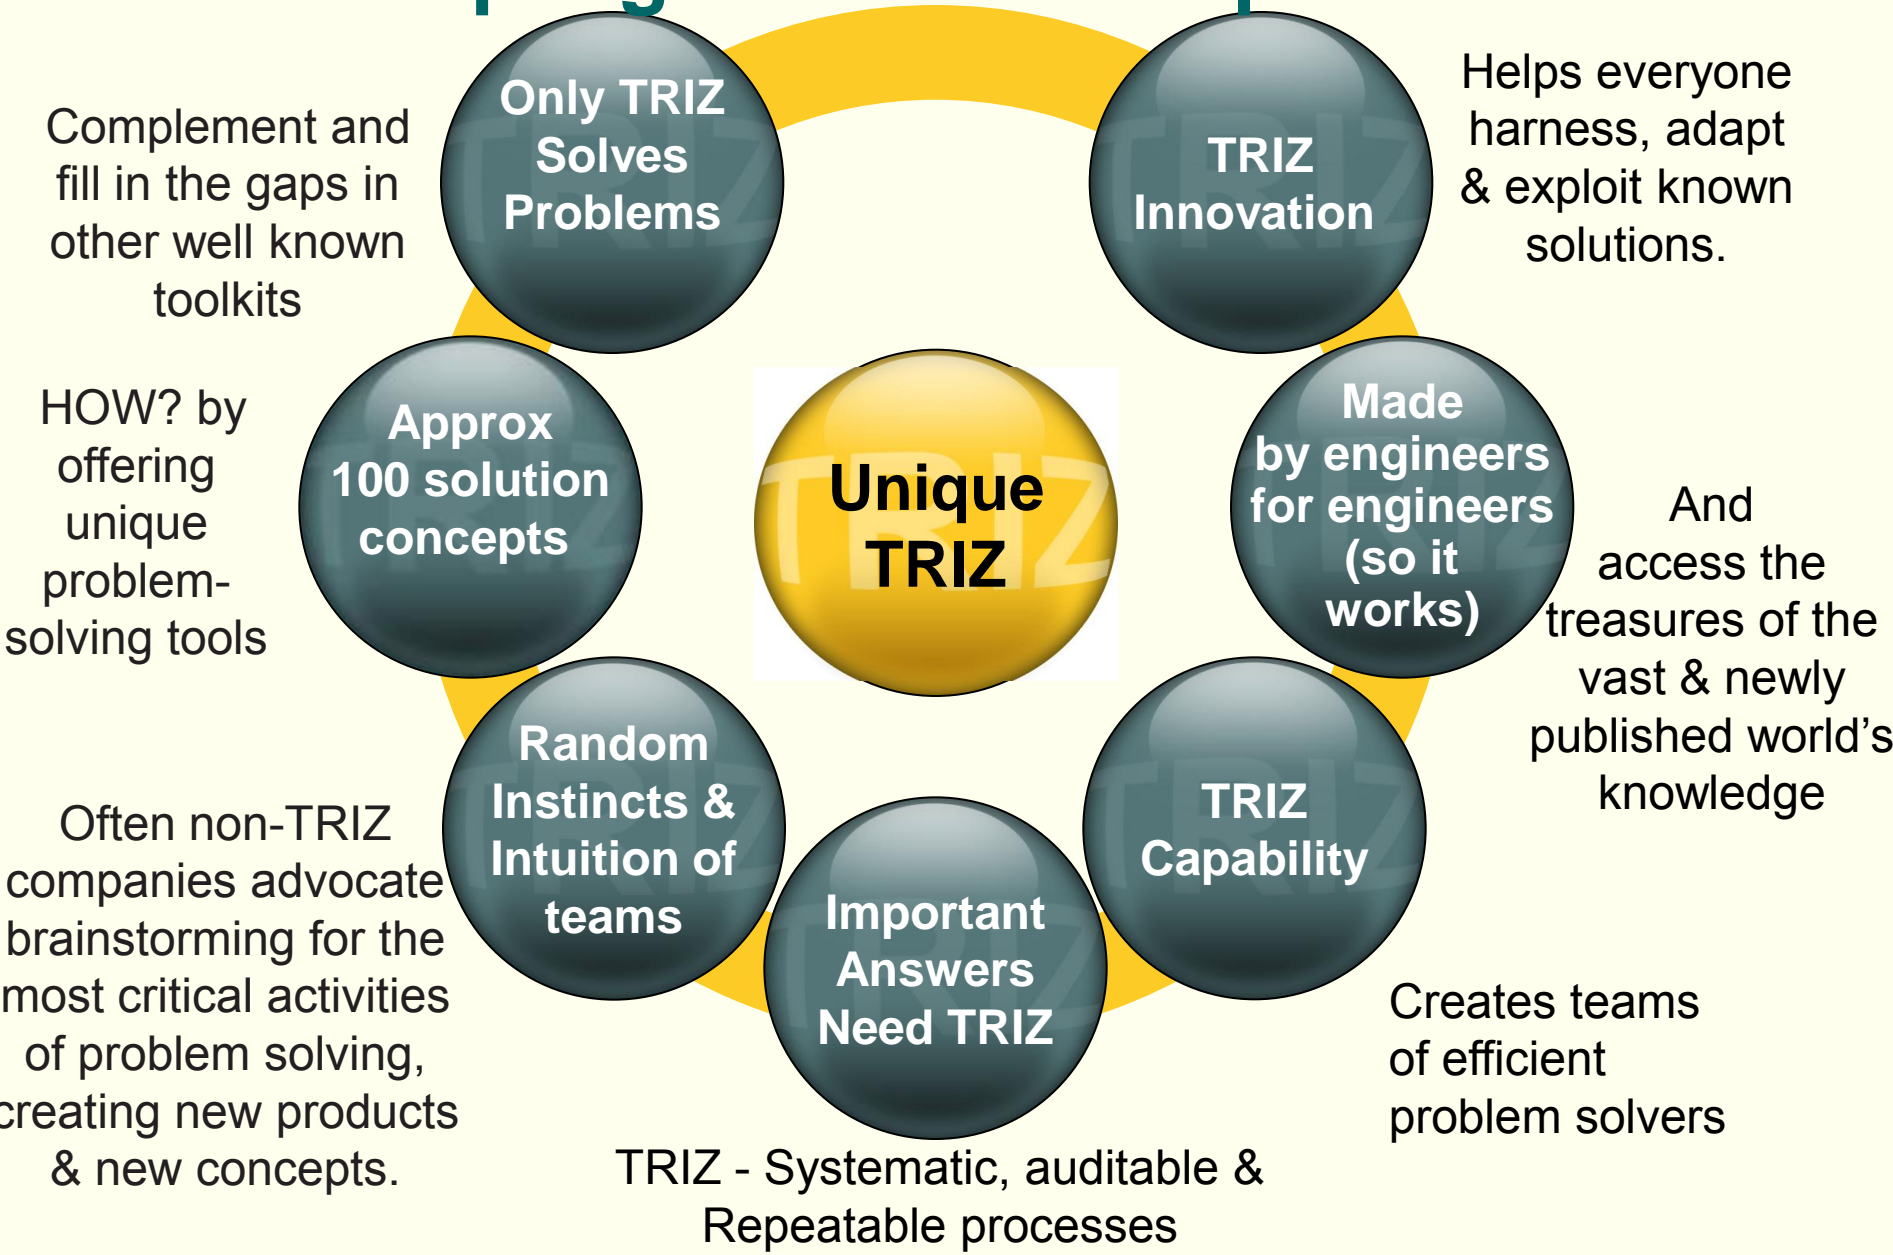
Complement and fill in the gaps in other well known toolkits

Only TRIZ Solves Problems

TRIZ Innovation

Helps everyone harness, adapt & exploit known solutions.

HOW? by offering unique problem-solving tools

Approx 100 solution concepts

Unique TRIZ

Made by engineers for engineers (so it works)

And access the treasures of the vast & newly published world's knowledge

Random Instincts & Intuition of teams

TRIZ Capability

Often non-TRIZ companies advocate brainstorming for the most critical activities of problem solving, creating new products & new concepts.

Important Answers Need TRIZ

Creates teams of efficient problem solvers

TRIZ - Systematic, auditable & Repeatable processes